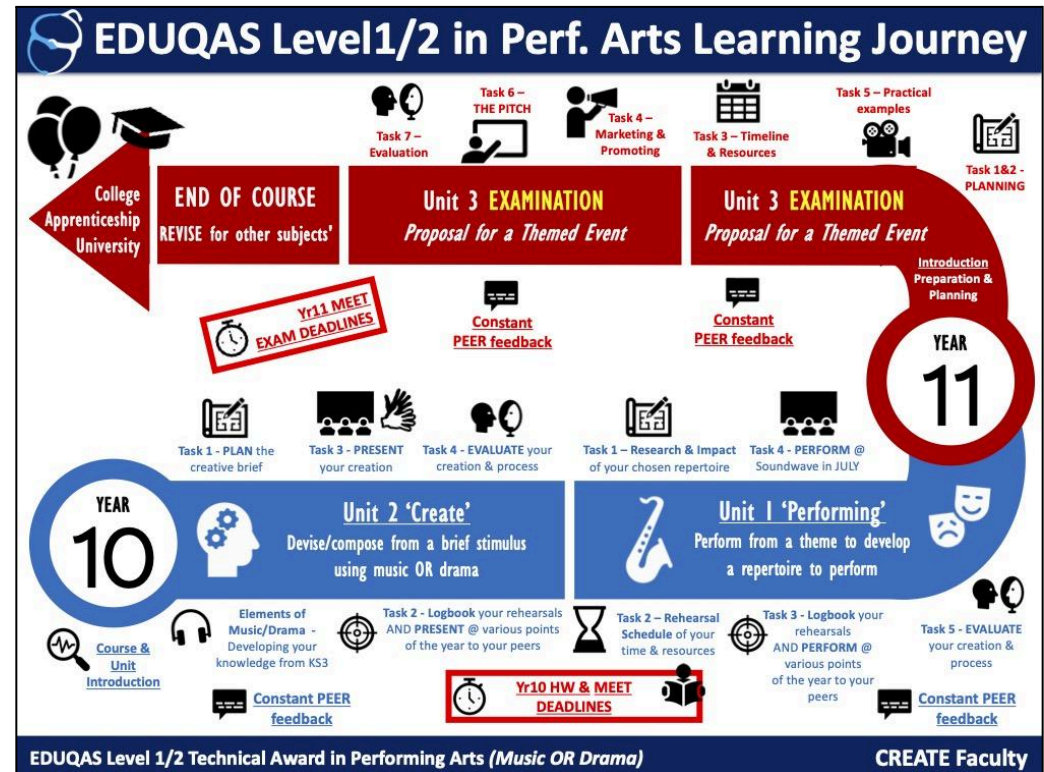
EDUQAS Level1/2 in Perf. Arts Learning Journey

Task 6 – THE PITCH

Task 7 – Evaluation

Task 4 – Marketing & Promoting

Task 3 – Timeline & Resources

Task 5 – Practical examples

Task 1&2 - PLANNING

College Apprenticeship University

END OF COURSE
REVISE for other subjects'

Unit 3 EXAMINATION
Proposal for a Themed Event

Unit 3 EXAMINATION
Proposal for a Themed Event

Introduction Preparation & Planning

Yr11 MEET EXAM DEADLINES

Constant PEER feedback

Constant PEER feedback

YEAR 11

Task 1 - PLAN the creative brief

Task 3 - PRESENT your creation

Task 4 - EVALUATE your creation & process

Task 1 – Research & Impact of your chosen repertoire

Task 4 - PERFORM @ Soundwave in JULY

YEAR 10

Unit 2 'Create'
Devise/compose from a brief stimulus using music OR drama

Unit 1 'Performing'
Perform from a theme to develop a repertoire to perform

Course & Unit Introduction

Elements of Music/Drama - Developing your knowledge from KS3

Task 2 - Logbook your rehearsals AND PRESENT @ various points of the year to your peers

Task 2 – Rehearsal Schedule of your time & resources

Task 3 - Logbook your rehearsals AND PERFORM @ various points of the year to your peers

Task 5 - EVALUATE your creation & process

Constant PEER feedback

Yr10 HW & MEET DEADLINES

Constant PEER feedback

EDUQAS Level 1/2 Technical Award in Performing Arts (Music OR Drama)

CREATE Faculty